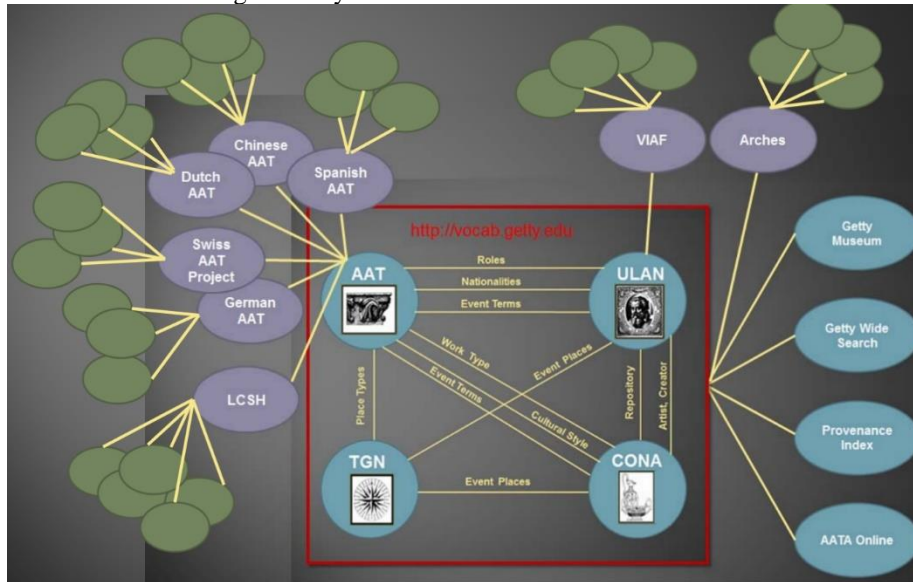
Chinese AAT

Dutch AAT

Spanish AAT

Swiss AAT Project

German AAT

LCSH

VIAF

Arches

http://vocab.getty.edu

AAT

ULAN

TGN

CONA

Roles

Nationalities

Event Terms

Work Type

Event Terms

Event Places

Cultural Style

Place Types

Repository

Artist, Creator

Event Places

Getty Museum

Getty Wide Search

Provenance Index

AATA Online